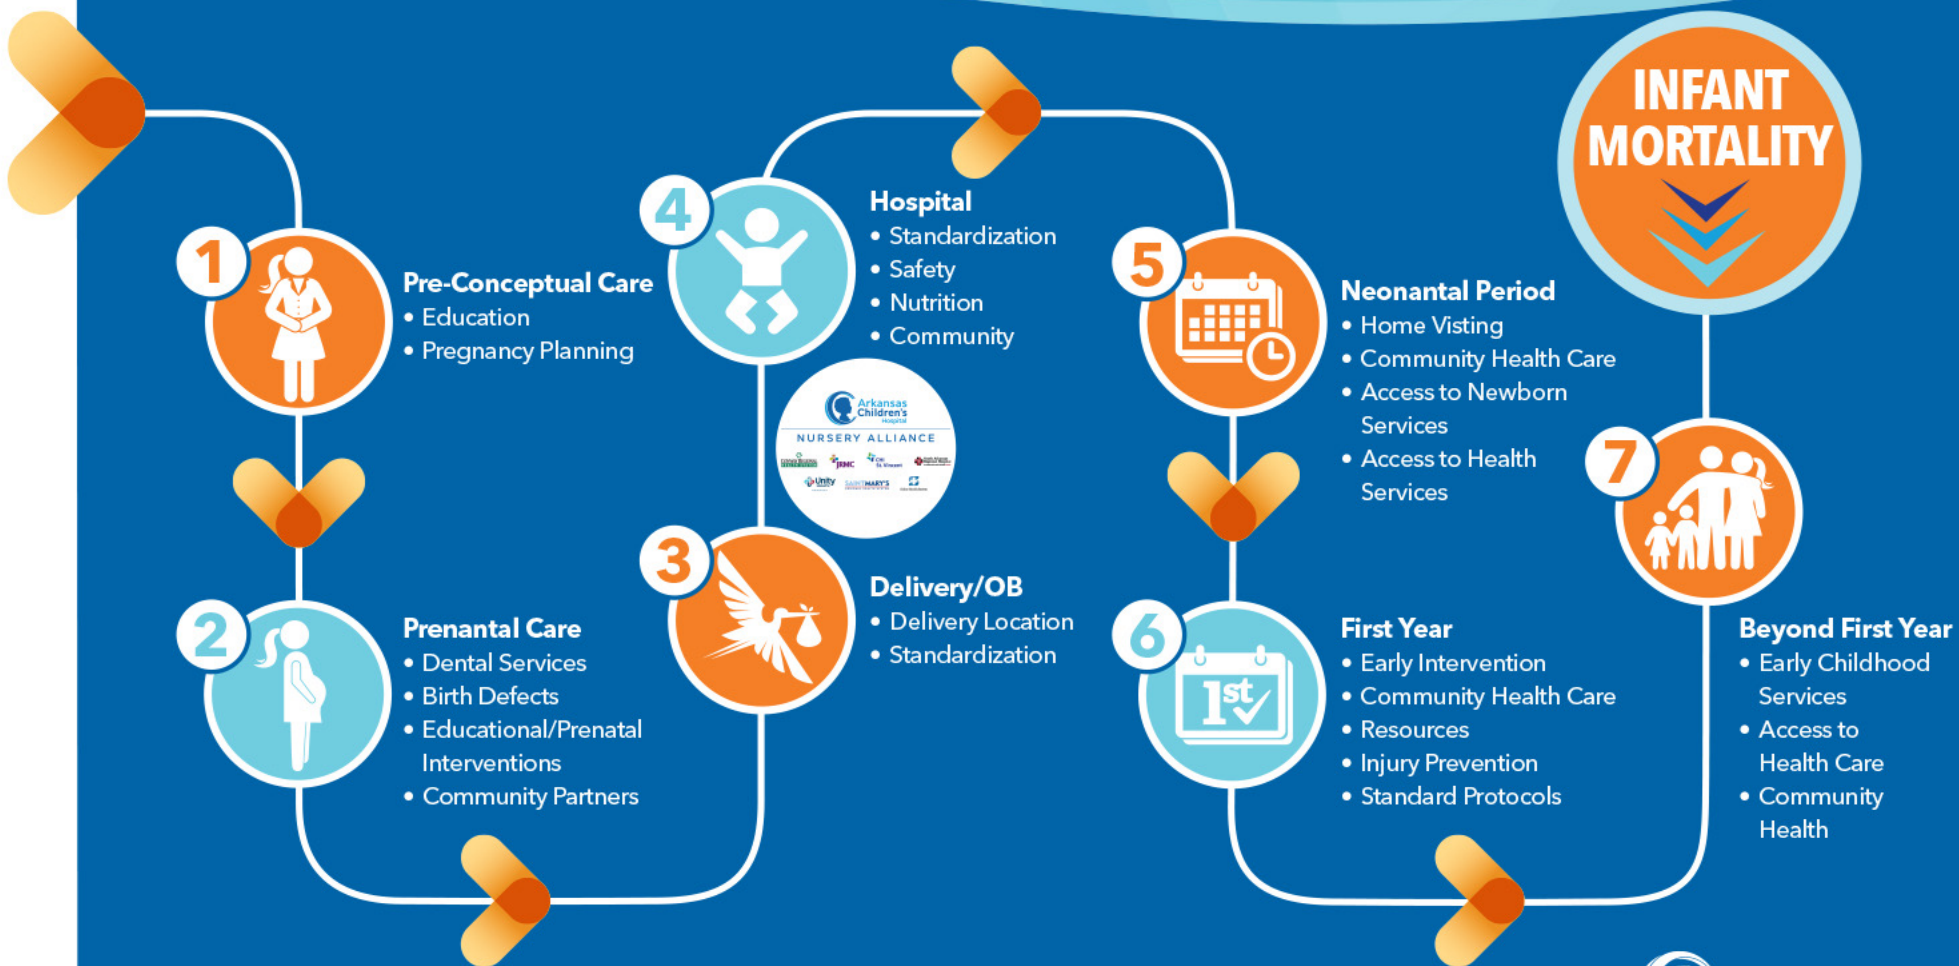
INFANT MORTALITY

1

Pre-Conceptual Care
• Education
• Pregnancy Planning

2

Prenantal Care
• Dental Services
• Birth Defects
• Educational/Prenatal Interventions
• Community Partners

3

Delivery/OB
• Delivery Location
• Standardization

Arkansas Children's Hospital
NURSERY ALLIANCE
JRMC
Unity
SAINT MARY'S

4

Hospital
• Standardization
• Safety
• Nutrition
• Community

5

Neonantal Period
• Home Visting
• Community Health Care
• Access to Newborn Services
• Access to Health Services

6

1st

First Year
• Early Intervention
• Community Health Care
• Resources
• Injury Prevention
• Standard Protocols

7

Beyond First Year
• Early Childhood Services
• Access to Health Care
• Community Health